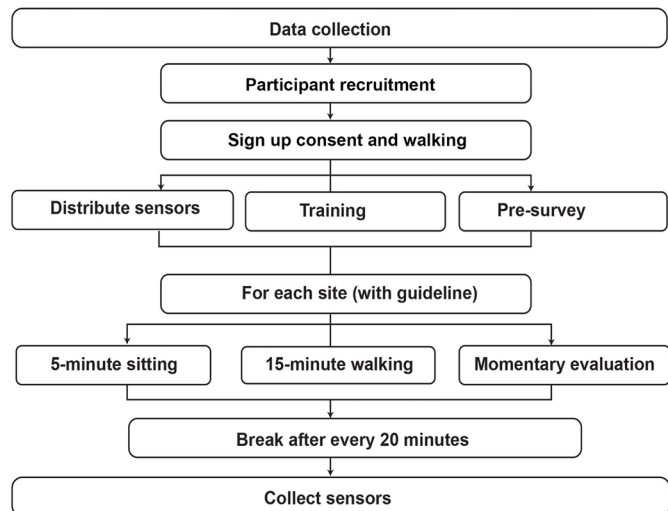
Data collection

Participant recruitment

Sign up consent and walking

Distribute sensors

Training

Pre-survey

For each site (with guideline)

5-minute sitting

15-minute walking

Momentary evaluation

Break after every 20 minutes

Collect sensors